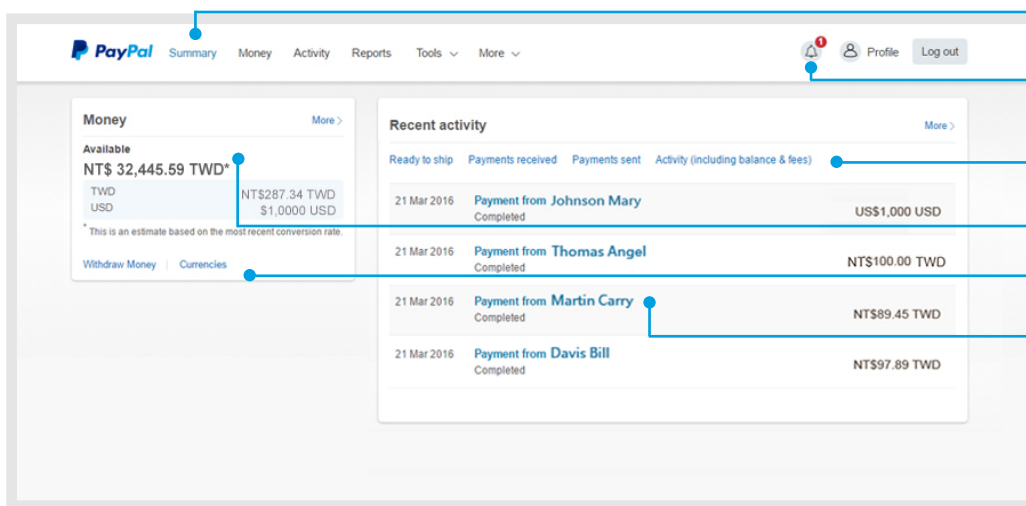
PayPal Summary Money Activity Reports Tools More

1

Profile Log out

Money More

Available

NT$ 32,445.59 TWD*

| TWD | NT$287.34 TWD |
|---|---|
| USD | $1,0000 USD |

* This is an estimate based on the most recent conversion rate.

Withdraw Money | Currencies

Recent activity More

Ready to ship Payments received Payments sent Activity (including balance & fees)

21 Mar 2016 Payment from Johnson Mary Completed US$1,000 USD

21 Mar 2016 Payment from Thomas Angel Completed NT$100.00 TWD

21 Mar 2016 Payment from Martin Carry Completed NT$89.45 TWD

21 Mar 2016 Payment from Davis Bill Completed NT$97.89 TWD